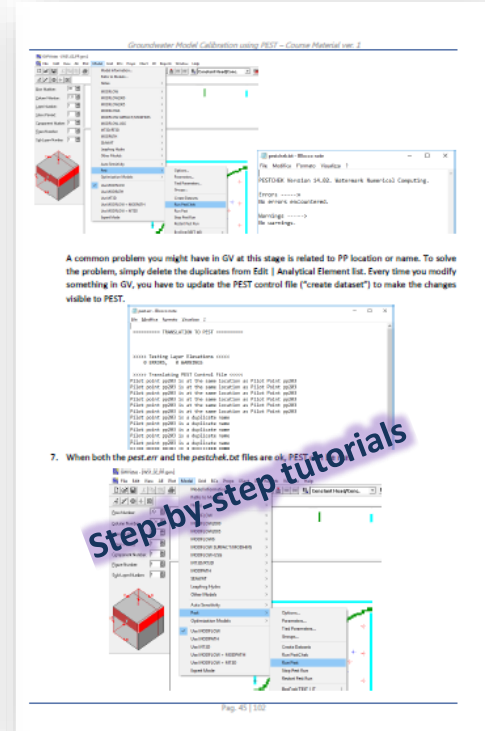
Groundwater Model Calibration using PEST – Course Material ver. 1

pestchek.txt - Blocco note

File Modifica Formato Visualizza ?

PESTCHEK Version 14.02. Watermark Numerical Computing.

Errors ----->
No errors encountered.

Warnings ---->
No warnings.

A common problem you might have in GV at this stage is related to PP location or name. To solve the problem, simply delete the duplicates from Edit | Analytical Element list. Every time you modify something in GV, you have to update the PEST control file ("create dataset") to make the changes visible to PEST.

pest.err - Blocco note

File Modifica Formato Visualizza ?

======== TRANSLATION TO PEST ========

>>>>> Testing Layer Elevations <<<<<
0 ERRORS, 0 WARNINGS

>>>>> Translating PEST Control file <<<<<
Pilot point pp203 is at the same location as Pilot Point pp203
Pilot point pp203 is at the same location as Pilot Point pp203
Pilot point pp203 is at the same location as Pilot Point pp203
Pilot point pp203 is at the same location as Pilot Point pp203
Pilot point pp203 is at the same location as Pilot Point pp203
Pilot point pp203 is a duplicate name
Pilot point pp203 is a duplicate name
Pilot point pp203 is a duplicate name
Pilot point pp203 is a duplicate name
Pilot point pp203 is a duplicate name

7. When both the pest.err and the pestchek.txt files are ok, PEST

Step-by-step tutorials

Auto Sensitivity
Pest
Optimization Models
Use MODFLOW
Use MODPATH
Use MT3D
Use MODFLOW + MODPATH
Use MODFLOW + MT3D
Expert Mode

Options...
Parameters...
Tied Parameters...
Groups...
Create Dataset
Run PestChek
Run Pest
Stop Pest Run
Restart Pest Run

Pag. 45 | 102